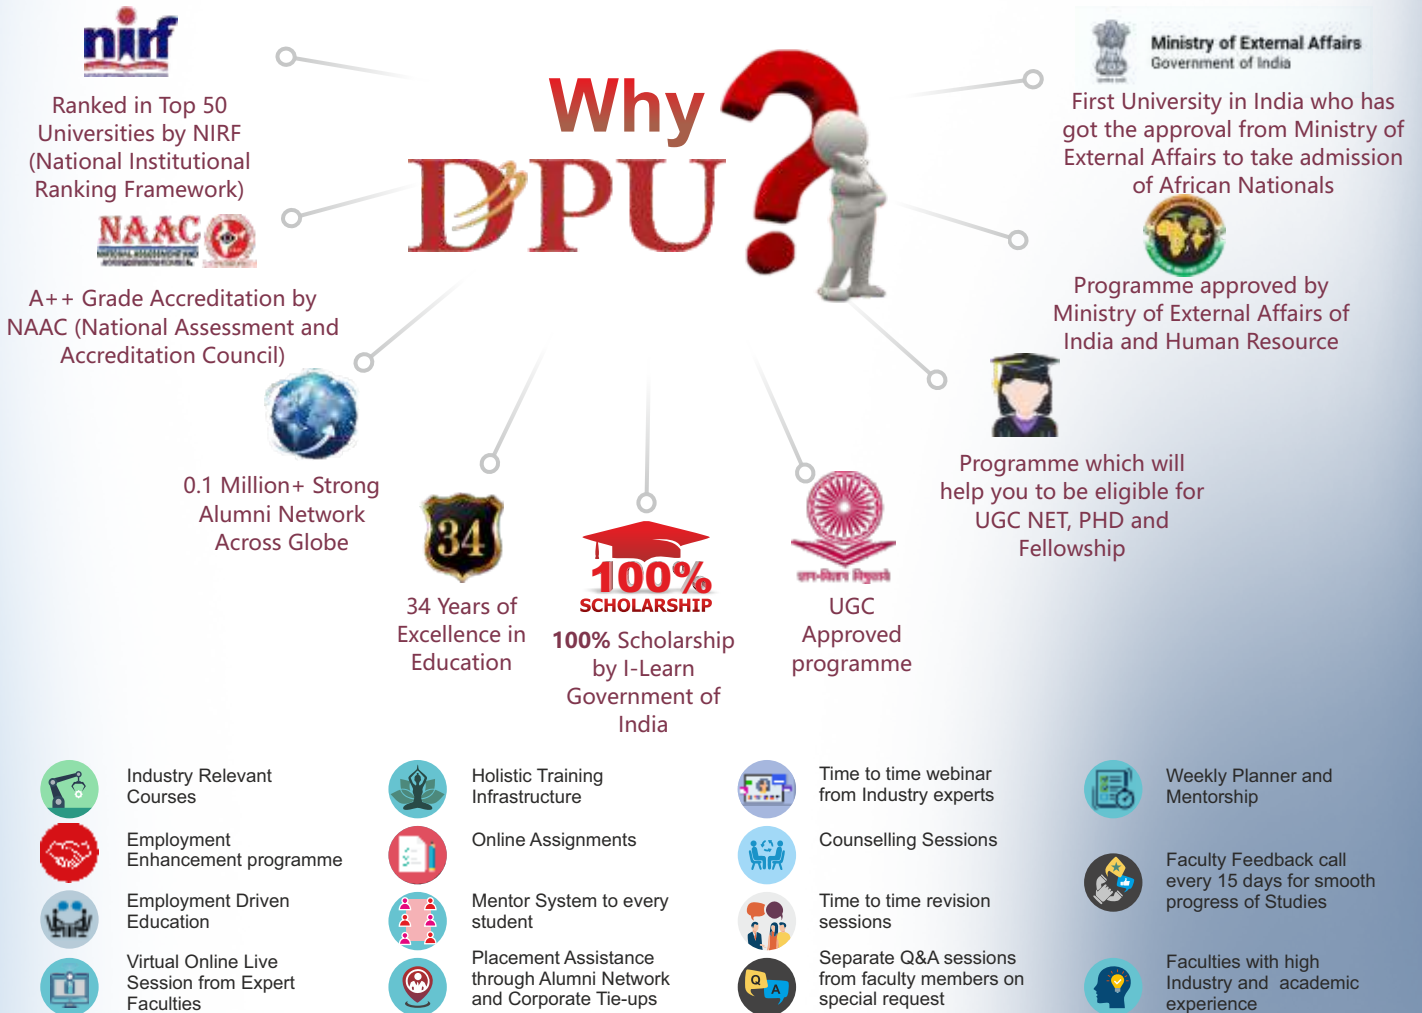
nirf

Ranked in Top 50 Universities by NIRF (National Institutional Ranking Framework)

Why DPU ?

Ministry of External Affairs
Government of India

First University in India who has got the approval from Ministry of External Affairs to take admission of African Nationals

NAAC

A++ Grade Accreditation by NAAC (National Assessment and Accreditation Council)

Programme approved by Ministry of External Affairs of India and Human Resource

0.1 Million+ Strong Alumni Network Across Globe

34

34 Years of Excellence in Education

100% SCHOLARSHIP

100% Scholarship by I-Learn Government of India

UGC Approved programme

Programme which will help you to be eligible for UGC NET, PHD and Fellowship

Industry Relevant Courses

Holistic Training Infrastructure

Time to time webinar from Industry experts

Weekly Planner and Mentorship

Employment Enhancement programme

Online Assignments

Counselling Sessions

Faculty Feedback call every 15 days for smooth progress of Studies

Employment Driven Education

Mentor System to every student

Time to time revision sessions

Virtual Online Live Session from Expert Faculties

Placement Assistance through Alumni Network and Corporate Tie-ups

Separate Q&A sessions from faculty members on special request

Faculties with high Industry and academic experience